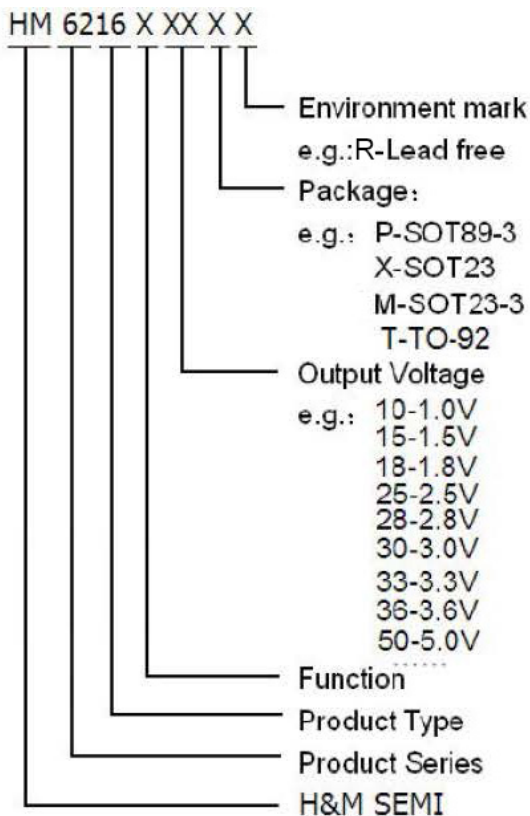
HM 6216 X XX X X

Environment mark
e.g.:R-Lead free
Package:
e.g.: P-SOT89-3
X-SOT23
M-SOT23-3
T-TO-92
Output Voltage
e.g.: 10-1.0V
15-1.5V
18-1.8V
25-2.5V
28-2.8V
30-3.0V
33-3.3V
36-3.6V
50-5.0V
......
Function
Product Type
Product Series
H&M SEMI